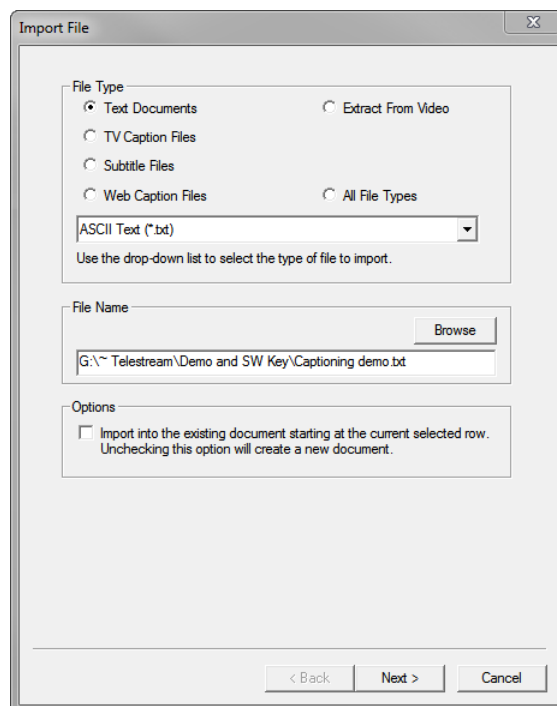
Import File

File Type

Text Documents

Extract From Video

TV Caption Files

Subtitle Files

Web Caption Files

All File Types

ASCII Text (*.txt)

Use the drop-down list to select the type of file to import.

File Name

Browse

G:\~ Telestream\Demo and SW Key\Captioning demo.txt

Options

Import into the existing document starting at the current selected row. Unchecking this option will create a new document.

< Back

Next >

Cancel